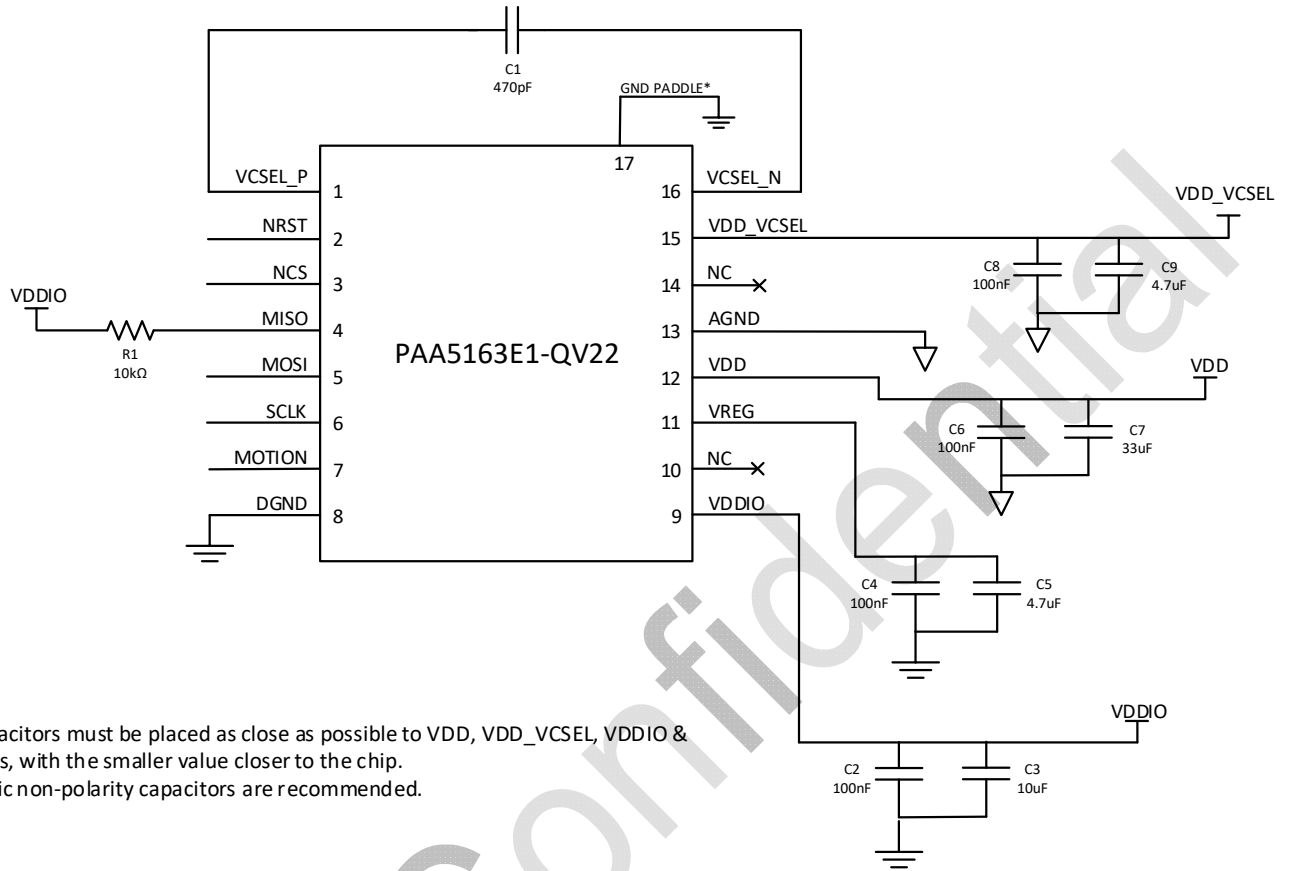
C1
470pF

GND PADDLE*

17

VCSEL_P 1
NRST 2
NCS 3
MISO 4
MOSI 5
SCLK 6
MOTION 7
DGND 8

VDDIO

R1
10kΩ

PAA5163E1-QV22

16 VCSEL_N
15 VDD_VCSEL
14 NC
13 AGND
12 VDD
11 VREG
10 NC
9 VDDIO

VDD_VCSEL

C8
100nF

C9
4.7uF

VDD

C6
100nF

C7
33uF

C4
100nF

C5
4.7uF

VDDIO

C2
100nF

C3
10uF

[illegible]acitors must be placed as close as possible to VDD, VDD_VCSEL, VDDIO & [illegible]s, with the smaller value closer to the chip.
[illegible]ic non-polarity capacitors are recommended.

Confidential